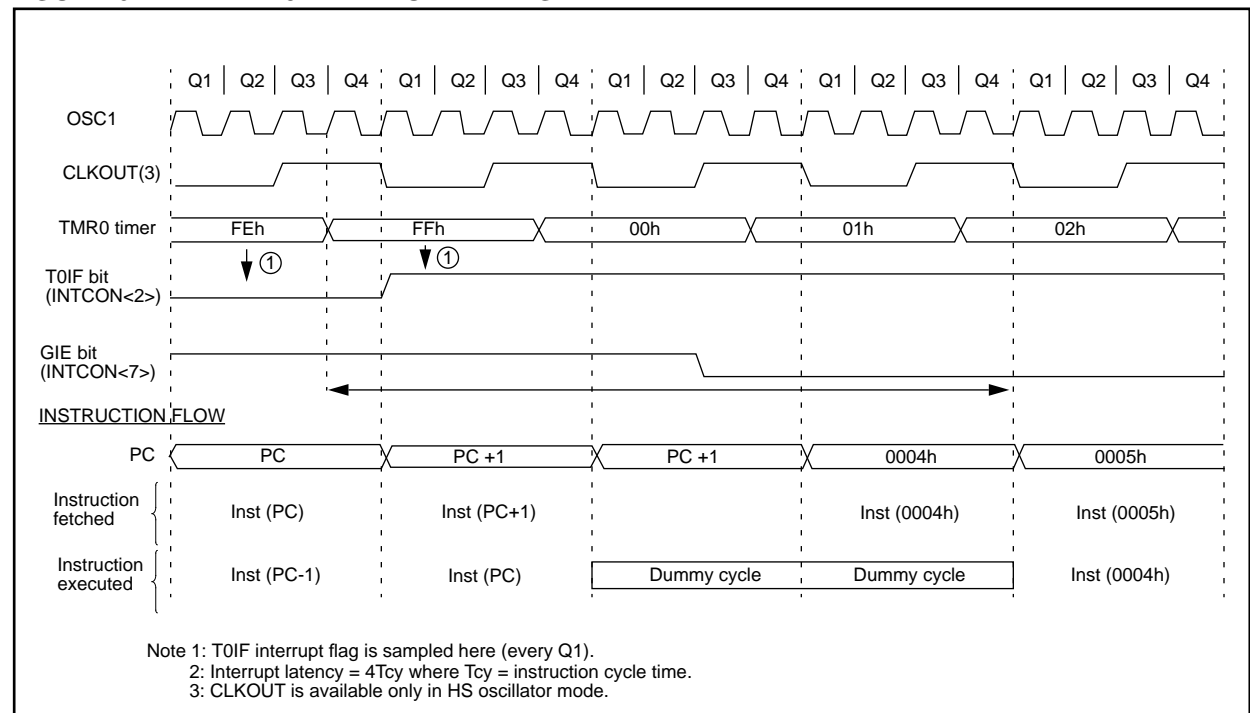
Q1 | Q2 | Q3 | Q4 | Q1 | Q2 | Q3 | Q4 | Q1 | Q2 | Q3 | Q4 | Q1 | Q2 | Q3 | Q4 | Q1 | Q2 | Q3 | Q4

OSC1

CLKOUT(3)

TMR0 timer FEh FFh 00h 01h 02h

① ①

T0IF bit (INTCON<2>)

GIE bit (INTCON<7>)

INSTRUCTION FLOW

PC PC PC +1 PC +1 0004h 0005h

Instruction fetched Inst (PC) Inst (PC+1) Inst (0004h) Inst (0005h)

Instruction executed Inst (PC-1) Inst (PC) Dummy cycle Dummy cycle Inst (0004h)

Note 1: T0IF interrupt flag is sampled here (every Q1).
2: Interrupt latency = 4Tcy where Tcy = instruction cycle time.
3: CLKOUT is available only in HS oscillator mode.